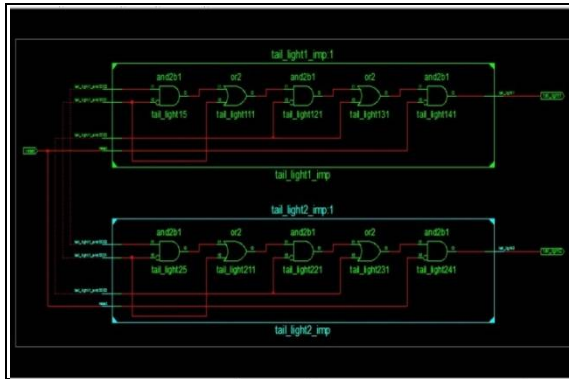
tail_light1_imp:1

and2b1
or2
and2b1
or2
and2b1

tail_light15
tail_light111
tail_light121
tail_light131
tail_light141

tail_light1_imp

tail_light2_imp:1

and2b1
or2
and2b1
or2
and2b1

tail_light25
tail_light211
tail_light221
tail_light231
tail_light241

tail_light2_imp